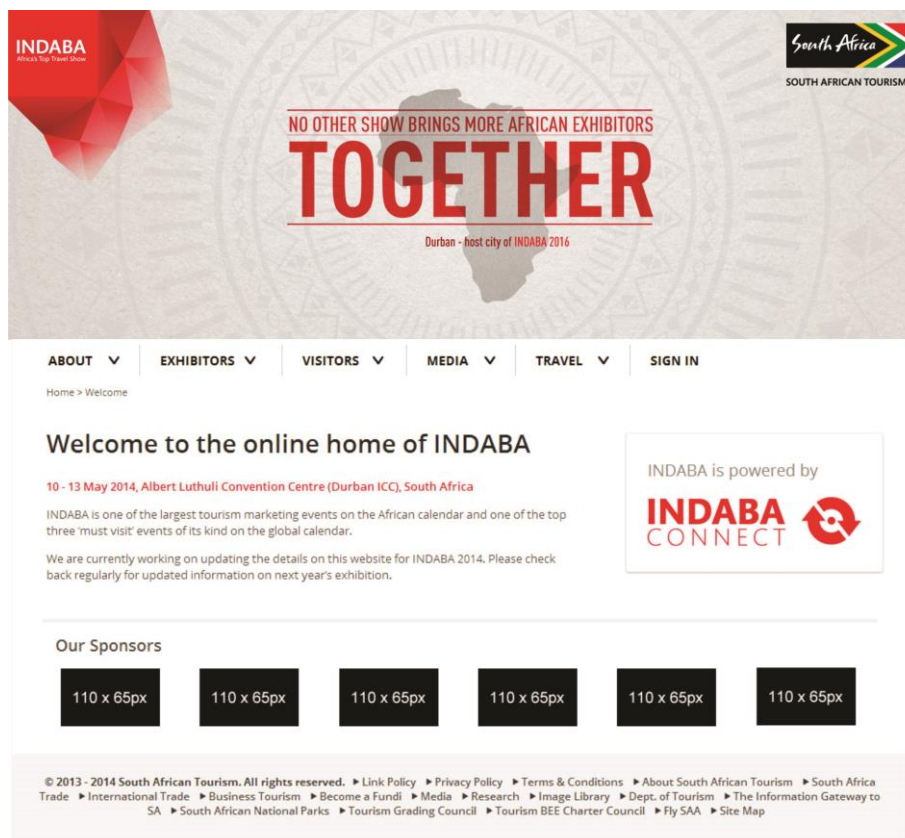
INDABA
Africa's Top Travel Show

South Africa
SOUTH AFRICAN TOURISM

NO OTHER SHOW BRINGS MORE AFRICAN EXHIBITORS
TOGETHER
Durban - host city of INDABA 2016

ABOUT EXHIBITORS VISITORS MEDIA TRAVEL SIGN IN

Home > Welcome

Welcome to the online home of INDABA

10 - 13 May 2014, Albert Luthuli Convention Centre (Durban ICC), South Africa

INDABA is one of the largest tourism marketing events on the African calendar and one of the top three 'must visit' events of its kind on the global calendar.

We are currently working on updating the details on this website for INDABA 2014. Please check back regularly for updated information on next year's exhibition.

INDABA is powered by
INDABA CONNECT

Our Sponsors

110 x 65px
110 x 65px
110 x 65px
110 x 65px
110 x 65px
110 x 65px

© 2013 - 2014 South African Tourism. All rights reserved. ▶ Link Policy ▶ Privacy Policy ▶ Terms & Conditions ▶ About South African Tourism ▶ South Africa Trade ▶ International Trade ▶ Business Tourism ▶ Become a Fundi ▶ Media ▶ Research ▶ Image Library ▶ Dept. of Tourism ▶ The Information Gateway to SA ▶ South African National Parks ▶ Tourism Grading Council ▶ Tourism BEE Charter Council ▶ Fly SAA ▶ Site Map